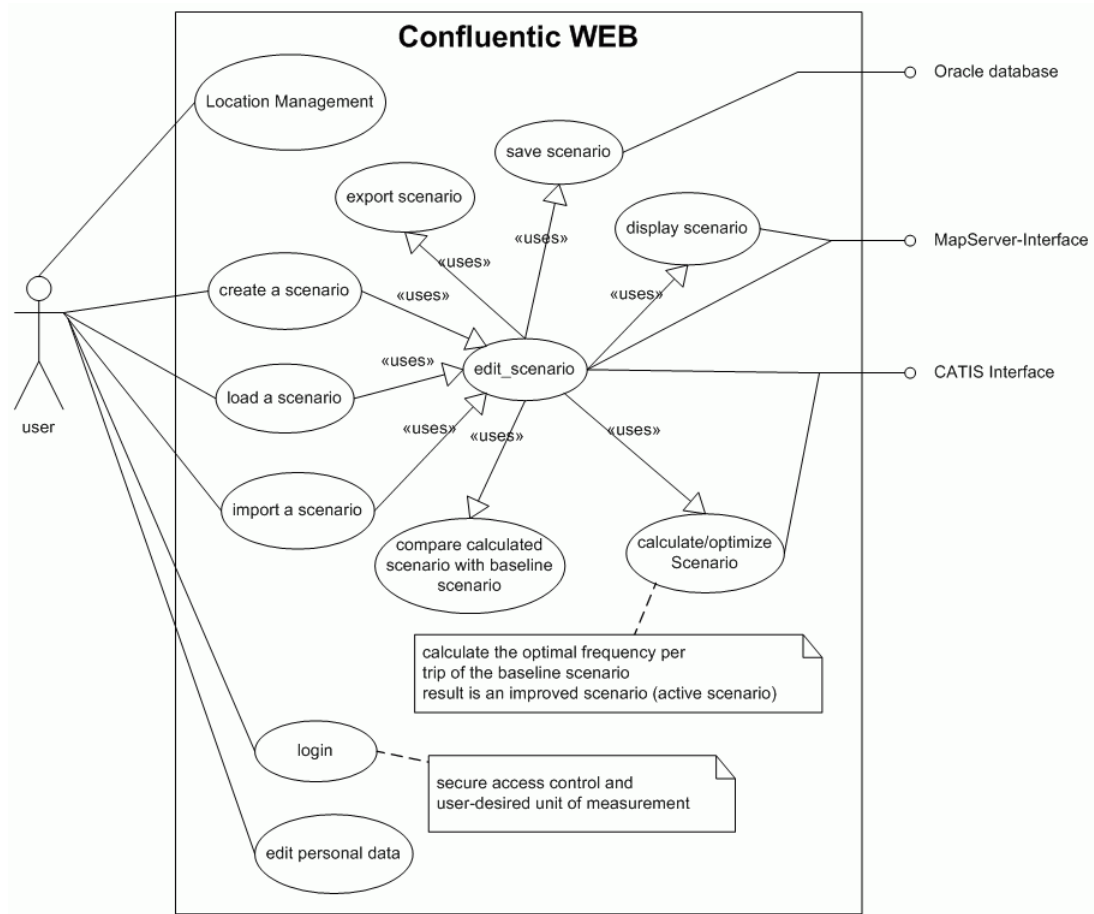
Confluentic WEB

Location Management

save scenario

Oracle database

export scenario

display scenario

«uses»

«uses»

MapServer-Interface

«uses»

create a scenario

«uses»

user

edit_scenario

«uses»

CATIS Interface

load a scenario

«uses»

«uses»

«uses»

import a scenario

compare calculated scenario with baseline scenario

calculate/optimize Scenario

calculate the optimal frequency per trip of the baseline scenario
result is an improved scenario (active scenario)

login

secure access control and user-desired unit of measurement

edit personal data